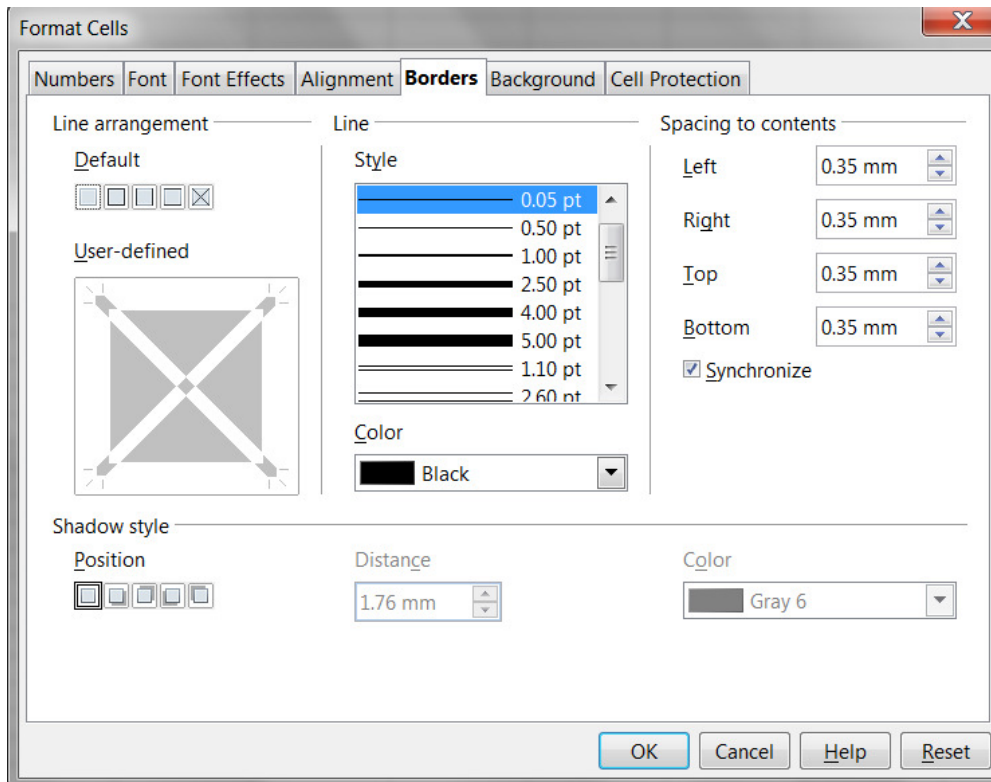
Format Cells

Numbers Font Font Effects Alignment Borders Background Cell Protection

Line arrangement

Default

User-defined

Line

Style

0.05 pt
0.50 pt
1.00 pt
2.50 pt
4.00 pt
5.00 pt
1.10 pt
2.60 pt

Color

Black

Spacing to contents

Left 0.35 mm

Right 0.35 mm

Top 0.35 mm

Bottom 0.35 mm

Synchronize

Shadow style

Position

Distance

1.76 mm

Color

Gray 6

OK Cancel Help Reset